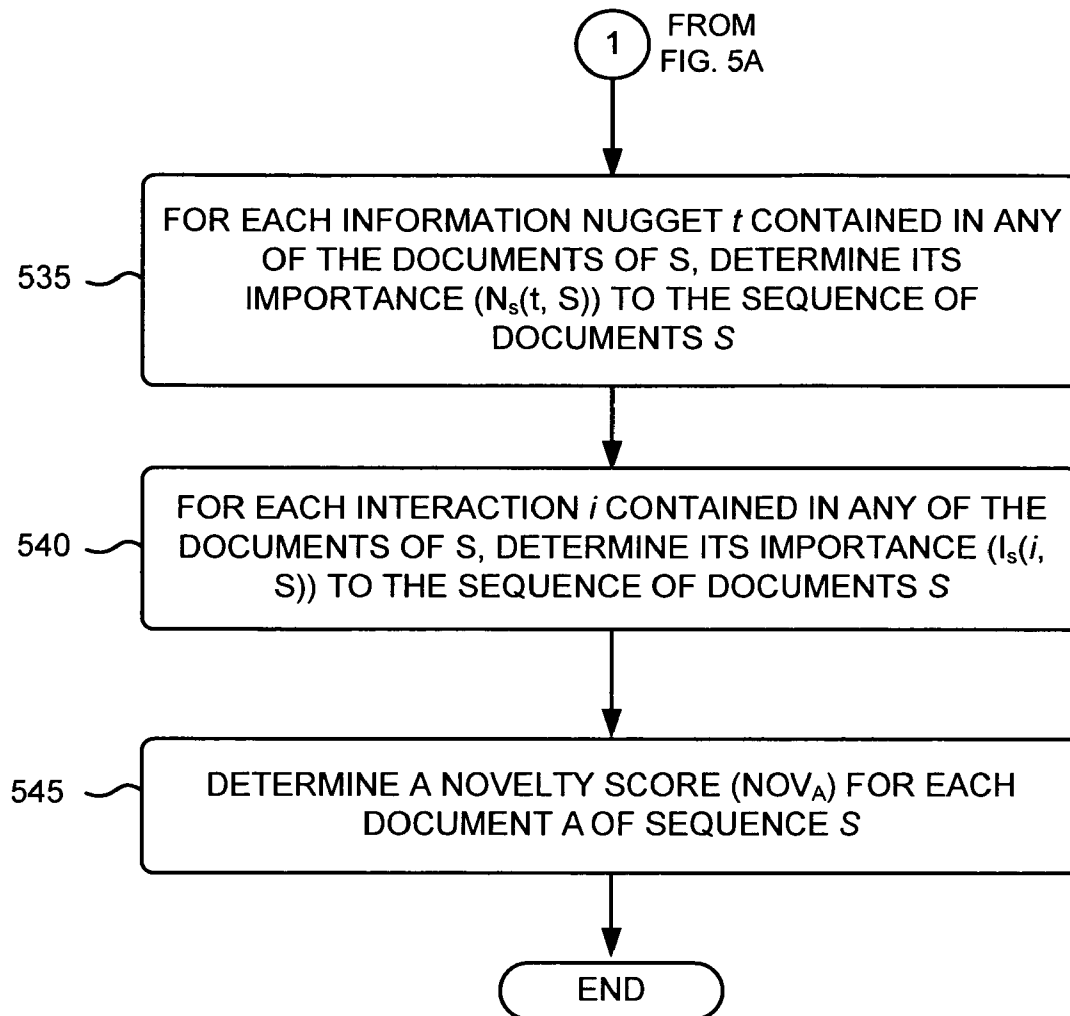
1

FROM FIG. 5A

535

FOR EACH INFORMATION NUGGET $t$ CONTAINED IN ANY OF THE DOCUMENTS OF S, DETERMINE ITS IMPORTANCE ($N_s(t, S)$) TO THE SEQUENCE OF DOCUMENTS $S$

540

FOR EACH INTERACTION $i$ CONTAINED IN ANY OF THE DOCUMENTS OF S, DETERMINE ITS IMPORTANCE ($I_s(i, S)$) TO THE SEQUENCE OF DOCUMENTS $S$

545

DETERMINE A NOVELTY SCORE ($NOV_A$) FOR EACH DOCUMENT A OF SEQUENCE $S$

END